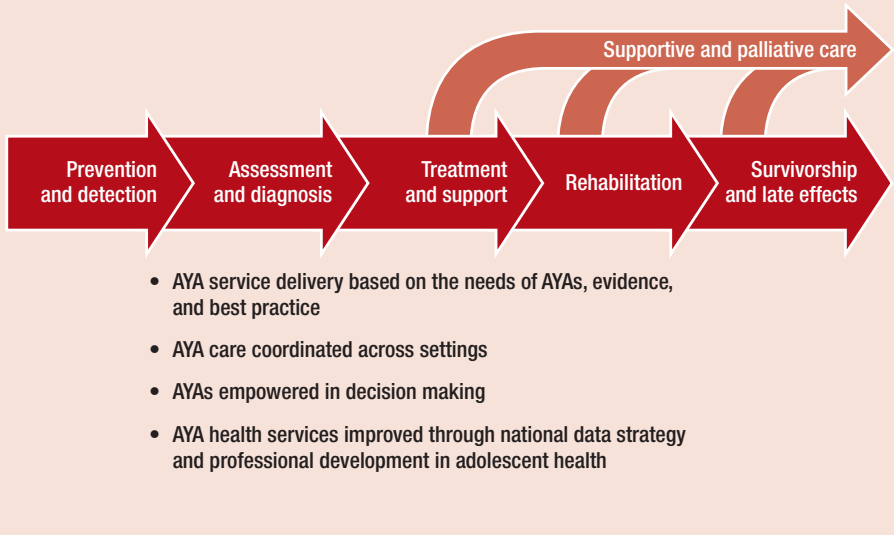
Supportive and palliative care

Prevention and detection

Assessment and diagnosis

Treatment and support

Rehabilitation

Survivorship and late effects

• AYA service delivery based on the needs of AYAs, evidence, and best practice

• AYA care coordinated across settings

• AYAs empowered in decision making

• AYA health services improved through national data strategy and professional development in adolescent health